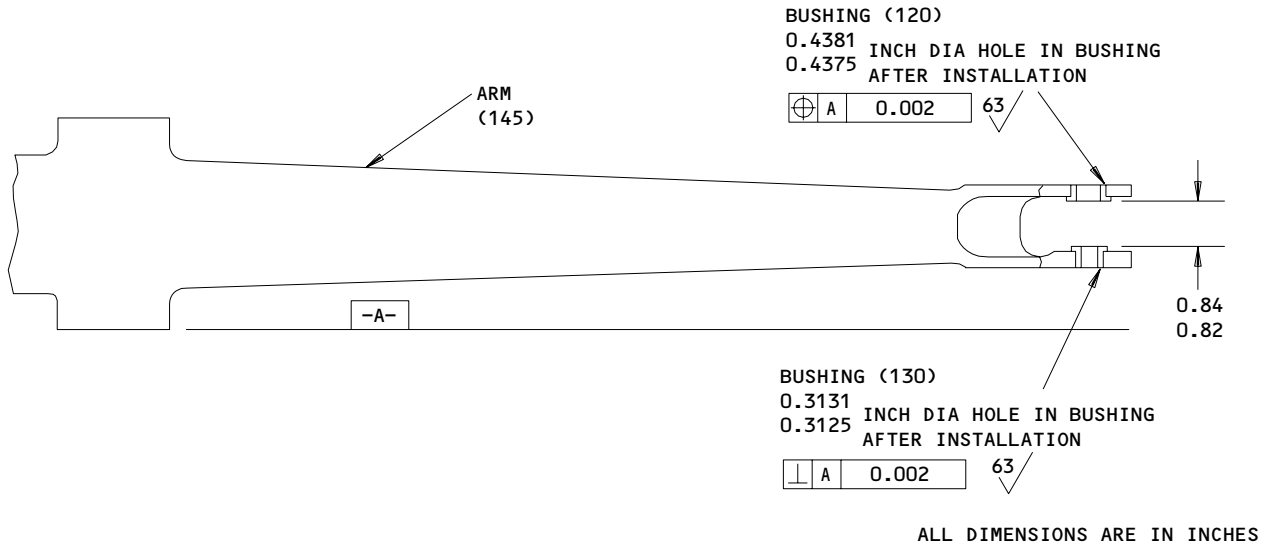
BUSHING (120)
0.4381
0.4375 INCH DIA HOLE IN BUSHING AFTER INSTALLATION

| ⌖ | A | 0.002 |
|---|---|---|

63

ARM
(145)

-A-

0.84
0.82

BUSHING (130)
0.3131
0.3125 INCH DIA HOLE IN BUSHING AFTER INSTALLATION

| ⊥ | A | 0.002 |
|---|---|---|

63

ALL DIMENSIONS ARE IN INCHES